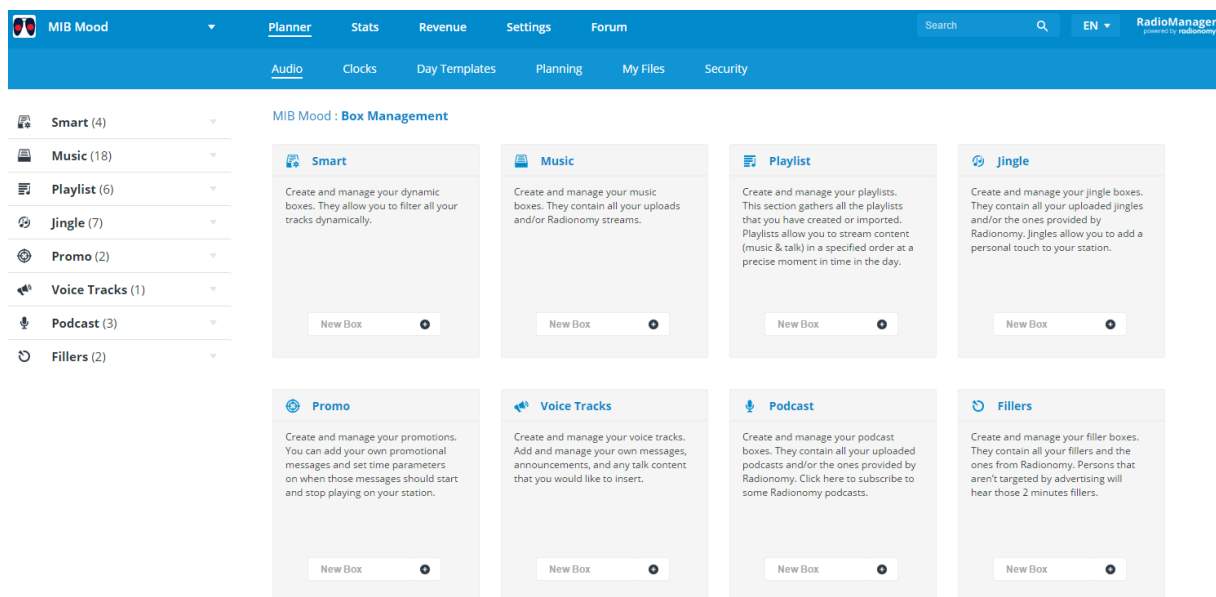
MIB Mood

Planner Stats Revenue Settings Forum

Search

EN

RadioManager
powered by radionomy

Audio Clocks Day Templates Planning My Files Security

Smart (4)
Music (18)
Playlist (6)
Jingle (7)
Promo (2)
Voice Tracks (1)
Podcast (3)
Fillers (2)

MIB Mood : Box Management

Smart

Create and manage your dynamic boxes. They allow you to filter all your tracks dynamically.

New Box

Music

Create and manage your music boxes. They contain all your uploads and/or Radionomy streams.

New Box

Playlist

Create and manage your playlists. This section gathers all the playlists that you have created or imported. Playlists allow you to stream content (music & talk) in a specified order at a precise moment in time in the day.

New Box

Jingle

Create and manage your jingle boxes. They contain all your uploaded jingles and/or the ones provided by Radionomy. Jingles allow you to add a personal touch to your station.

New Box

Promo

Create and manage your promotions. You can add your own promotional messages and set time parameters on when those messages should start and stop playing on your station.

New Box

Voice Tracks

Create and manage your voice tracks. Add and manage your own messages, announcements, and any talk content that you would like to insert.

New Box

Podcast

Create and manage your podcast boxes. They contain all your uploaded podcasts and/or the ones provided by Radionomy. Click here to subscribe to some Radionomy podcasts.

New Box

Fillers

Create and manage your filler boxes. They contain all your fillers and the ones from Radionomy. Persons that aren't targeted by advertising will hear those 2 minutes fillers.

New Box